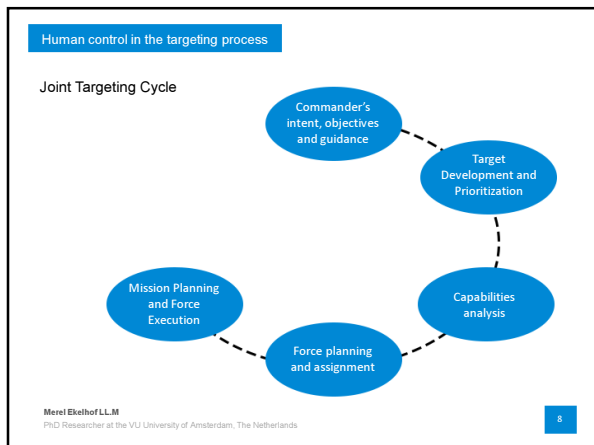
Human control in the targeting process

Joint Targeting Cycle

Commander's intent, objectives and guidance

Target Development and Prioritization

Capabilities analysis

Force planning and assignment

Mission Planning and Force Execution

Merel Ekelhof LL.M
PhD Researcher at the VU University of Amsterdam, The Netherlands

8